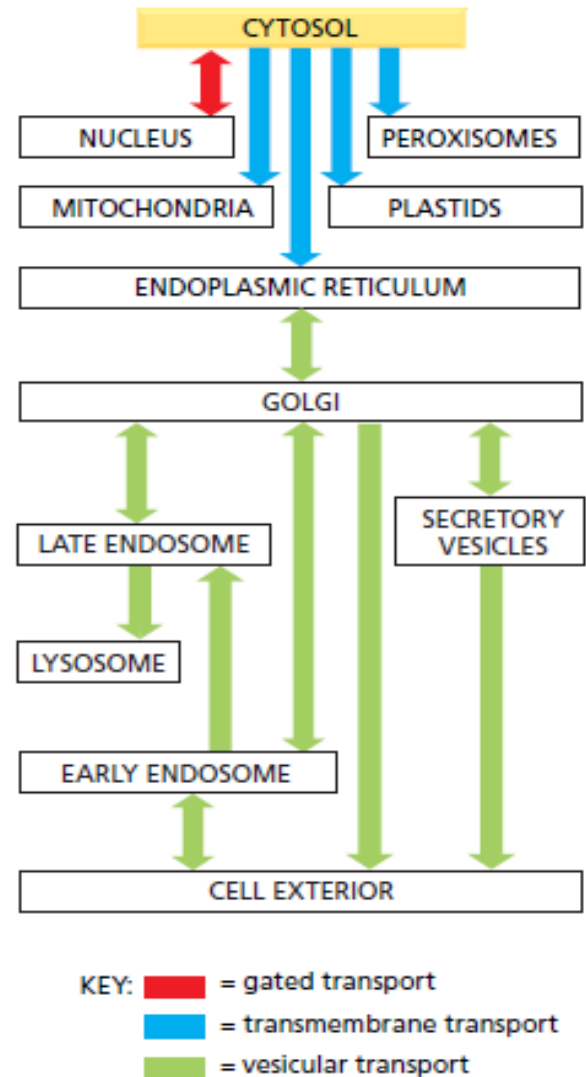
CYTOSOL

NUCLEUS

PEROXISOMES

MITOCHONDRIA

PLASTIDS

ENDOPLASMIC RETICULUM

GOLGI

LATE ENDOSOME

SECRETORY VESICLES

LYSOSOME

EARLY ENDOSOME

CELL EXTERIOR

KEY: = gated transport
= transmembrane transport
= vesicular transport